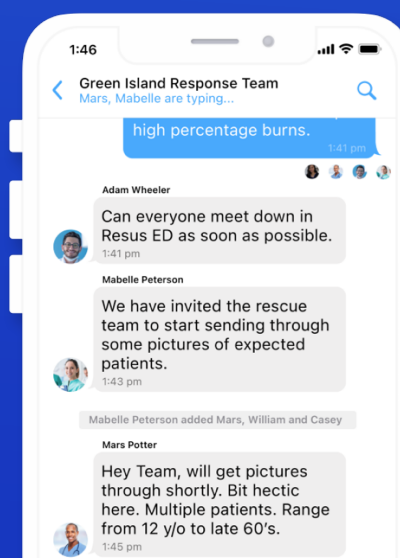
1:46

Green Island Response Team
Mars, Mabelle are typing...

high percentage burns.
1:41 pm

Adam Wheeler
Can everyone meet down in Resus ED as soon as possible.
1:41 pm

Mabelle Peterson
We have invited the rescue team to start sending through some pictures of expected patients.
1:43 pm

Mabelle Peterson added Mars, William and Casey

Mars Potter
Hey Team, will get pictures through shortly. Bit hectic here. Multiple patients. Range from 12 y/o to late 60's.
1:45 pm